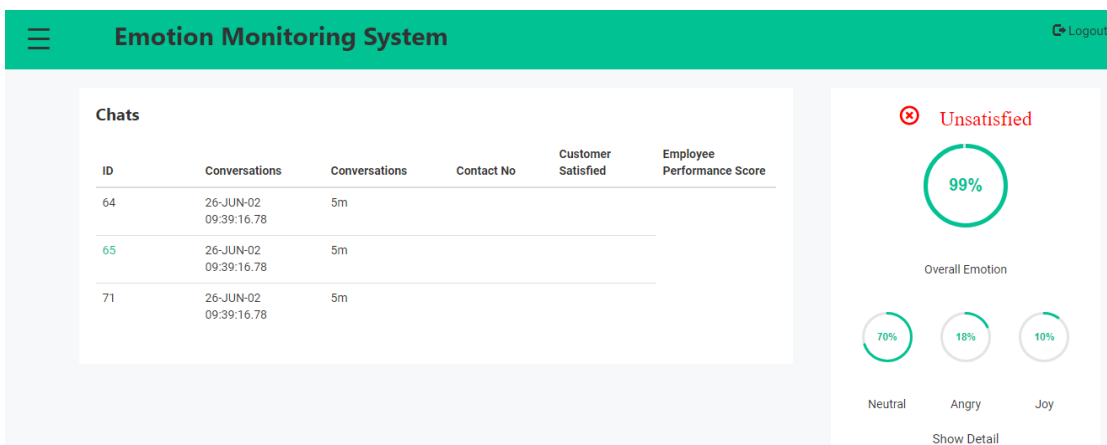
Emotion Monitoring System

Logout

Chats

| ID | Conversations | Conversations | Contact No | Customer Satisfied | Employee Performance Score |
|---|---|---|---|---|---|
| 64 | 26-JUN-02 09:39:16.78 | 5m | | | |
| 65 | 26-JUN-02 09:39:16.78 | 5m | | | |
| 71 | 26-JUN-02 09:39:16.78 | 5m | | | |

Unsatisfied

99%

Overall Emotion

70%

18%

10%

Neutral

Angry

Joy

Show Detail